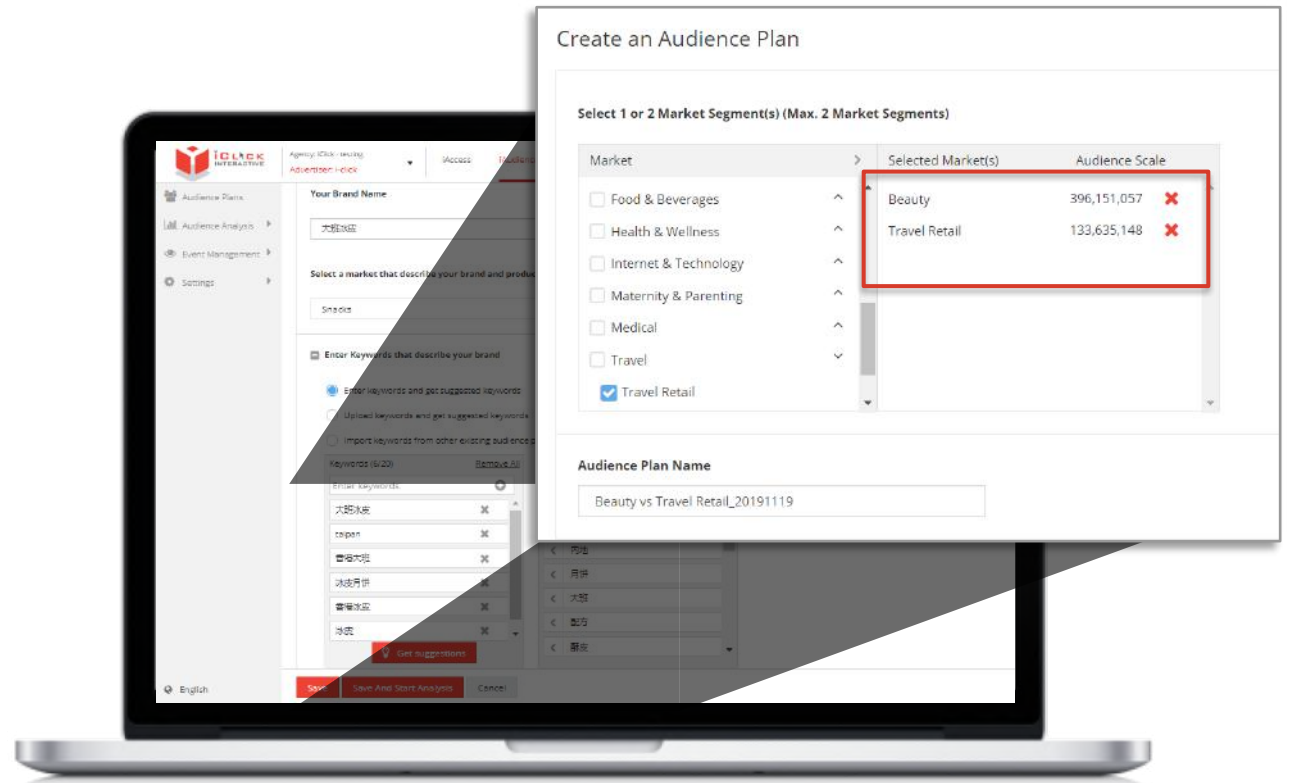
iClick INTERACTIVE

Agency: iClick - testing
Advertiser: i-click

iAccess

Audience Plans
Audience Analysis
Event Management
Settings

Your Brand Name

大班冰皮

Select a market that describe your brand and produc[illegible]

Snacks

Enter Keywords that describe your brand

Enter keywords and get suggested keywords
Upload keywords and get suggested keywords
Import keywords from other existing audience p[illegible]

Keywords (6/20)
Remove All

Enter keywords

大班冰皮
taipan
香港大班
冰皮月饼
香港冰皮
冰皮

Get suggestions

English

Save
Save And Start Analysis
Cancel

月饼
大班
配方
酥皮

Create an Audience Plan

Select 1 or 2 Market Segment(s) (Max. 2 Market Segments)

Market
Food & Beverages
Health & Wellness
Internet & Technology
Maternity & Parenting
Medical
Travel
Travel Retail

| Selected Market(s) | Audience Scale |
|---|---|
| Beauty | 396,151,057 |
| Travel Retail | 133,635,148 |

Audience Plan Name

Beauty vs Travel Retail_20191119